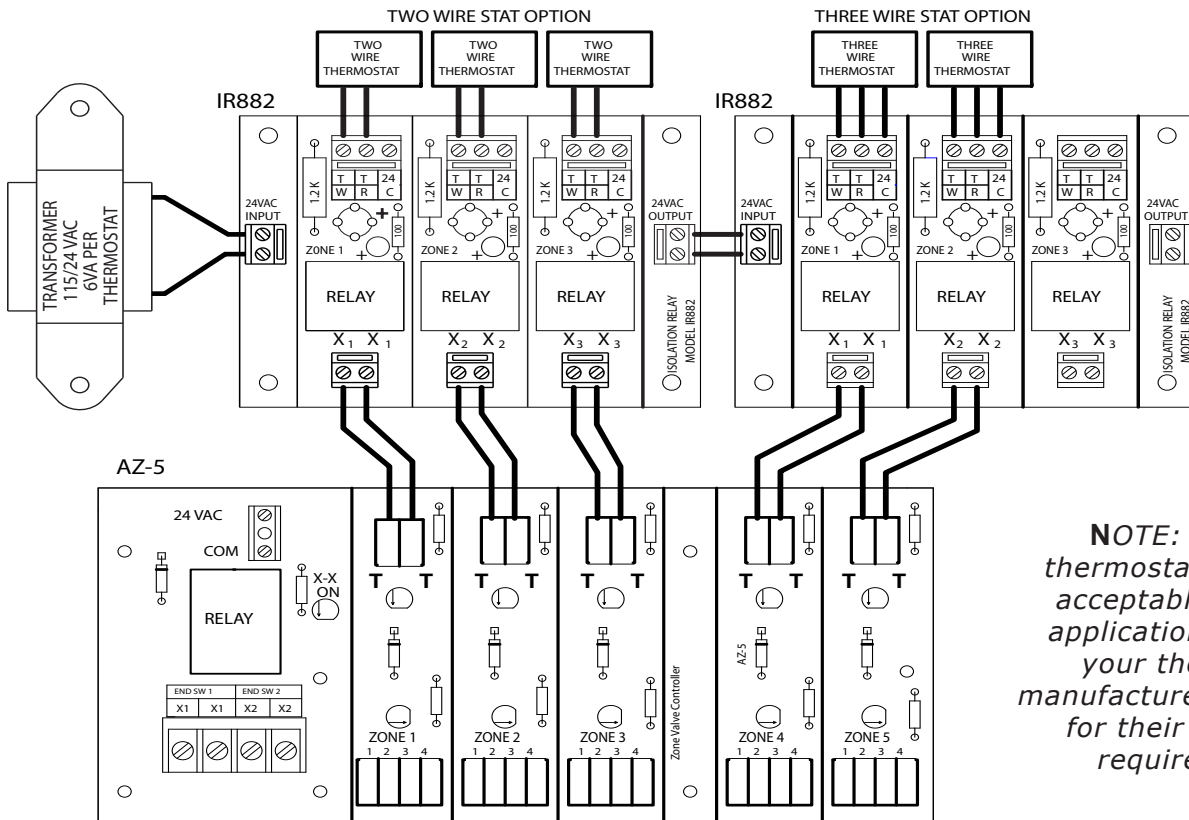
TWO WIRE STAT OPTION

THREE WIRE STAT OPTION

TWO WIRE THERMOSTAT

TWO WIRE THERMOSTAT

TWO WIRE THERMOSTAT

THREE WIRE THERMOSTAT

THREE WIRE THERMOSTAT

IR882

IR882

TRANSFORMER 115/24 VAC 6VA PER THERMOSTAT

24VAC INPUT

1.2 K

T W T R 24 C

ZONE 1

100

RELAY

$X_1$ $X_1$

1.2 K

T W T R 24 C

ZONE 2

100

RELAY

$X_2$ $X_2$

1.2 K

T W T R 24 C

ZONE 3

100

RELAY

$X_3$ $X_3$

24VAC OUTPUT

ISOLATION RELAY MODEL IR882

24VAC INPUT

1.2 K

T W T R 24 C

ZONE 1

100

RELAY

$X_1$ $X_1$

1.2 K

T W T R 24 C

ZONE 2

100

RELAY

$X_2$ $X_2$

1.2 K

T W T R 24 C

ZONE 3

100

RELAY

$X_3$ $X_3$

24VAC OUTPUT

ISOLATION RELAY MODEL IR882

AZ-5

24 VAC

COM

RELAY

X-X ON

END SW 1 | END SW 2

X1 X1 X2 X2

T T

ZONE 1
1 2 3 4

T T

ZONE 2
1 2 3 4

T T

ZONE 3
1 2 3 4

Zone Valve Controller

T T

AZ-5

ZONE 4
1 2 3 4

T T

ZONE 5
1 2 3 4

NOTE: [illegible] thermosta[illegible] acceptabl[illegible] application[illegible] your the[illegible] manufacture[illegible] for their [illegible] require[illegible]